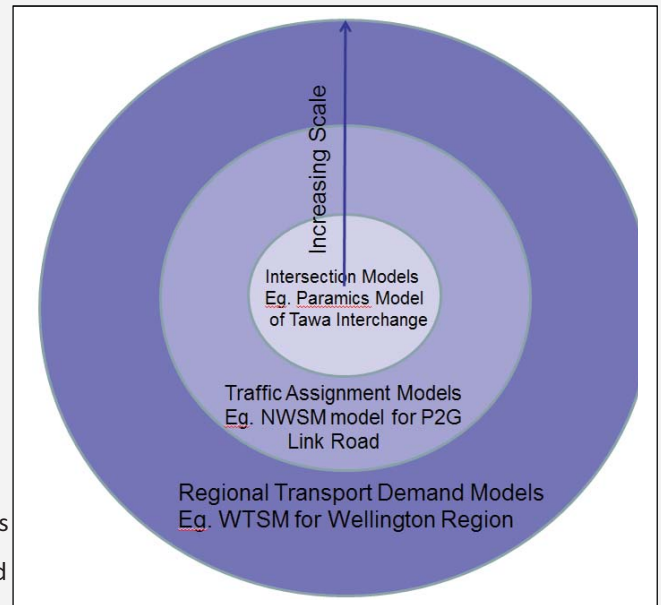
Increasing Scale

Intersection Models
Eg. Paramics Model of Tawa Interchange

Traffic Assignment Models
Eg. NWSM model for P2G Link Road

Regional Transport Demand Models
Eg. WTSM for Wellington Region

s

d